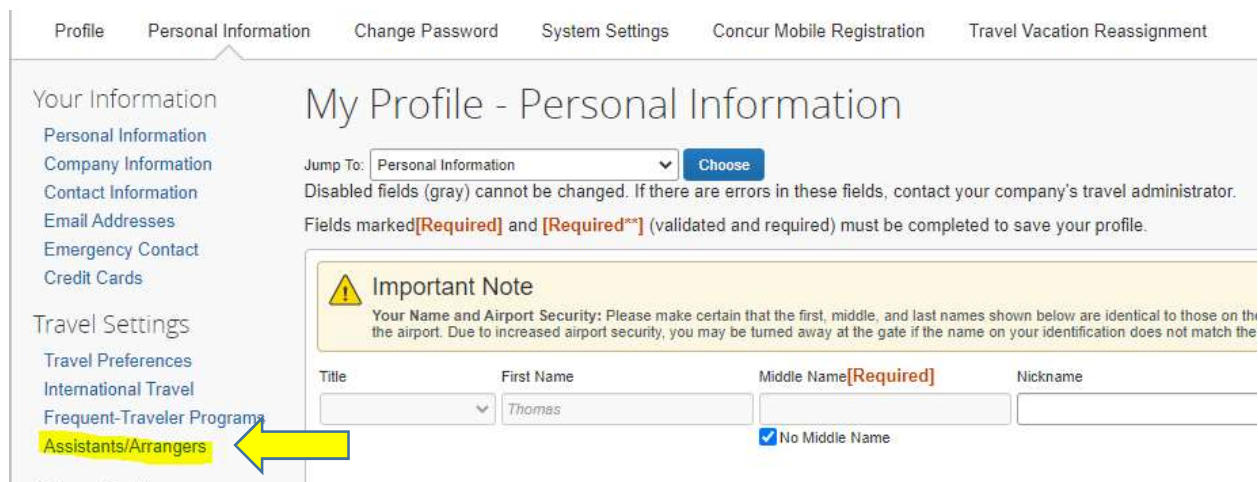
Profile Personal Information Change Password System Settings Concur Mobile Registration Travel Vacation Reassignment

Your Information
Personal Information
Company Information
Contact Information
Email Addresses
Emergency Contact
Credit Cards

Travel Settings
Travel Preferences
International Travel
Frequent-Traveler Programs
Assistants/Arrangers

My Profile - Personal Information

Jump To: Personal Information Choose

Disabled fields (gray) cannot be changed. If there are errors in these fields, contact your company's travel administrator.

Fields marked[Required] and [Required**] (validated and required) must be completed to save your profile.

Important Note

Your Name and Airport Security: Please make certain that the first, middle, and last names shown below are identical to those on the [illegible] the airport. Due to increased airport security, you may be turned away at the gate if the name on your identification does not match the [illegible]

Title | First Name | Middle Name[Required] | Nickname

Thomas

No Middle Name